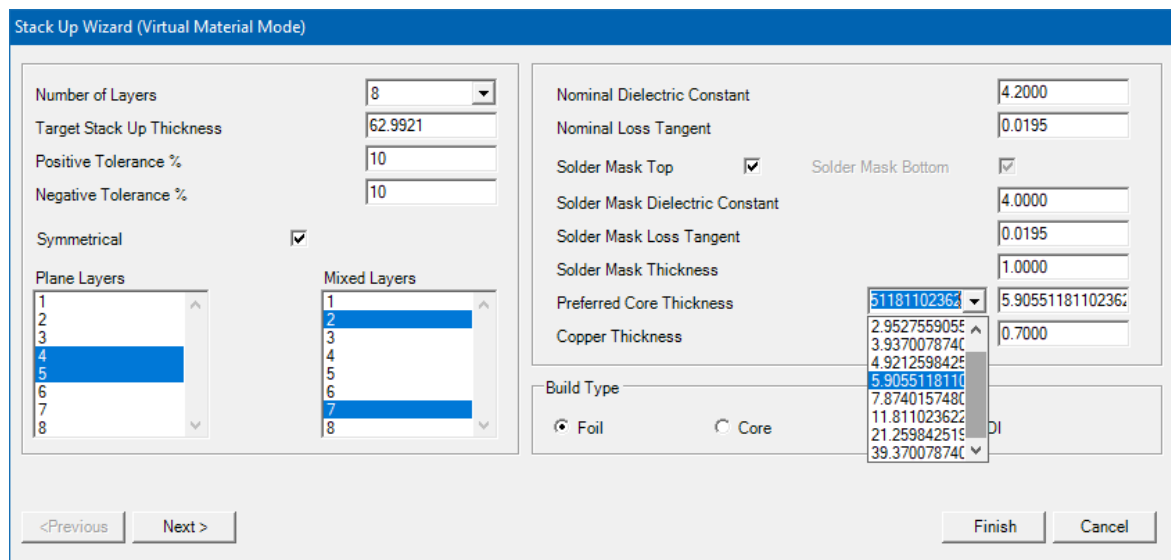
Stack Up Wizard (Virtual Material Mode)

Number of Layers
8
Target Stack Up Thickness
62.9921
Positive Tolerance %
10
Negative Tolerance %
10
Symmetrical

Plane Layers
1
2
3
4
5
6
7
8

Mixed Layers
1
2
3
4
5
6
7
8

Nominal Dielectric Constant
4.2000
Nominal Loss Tangent
0.0195
Solder Mask Top
Solder Mask Bottom
Solder Mask Dielectric Constant
4.0000
Solder Mask Loss Tangent
0.0195
Solder Mask Thickness
1.0000
Preferred Core Thickness
51181102362
5.90551181102362
Copper Thickness
0.7000

2.9527559055
3.9370078740
4.9212598425
5.9055118110
7.8740157480
11.811023622
21.259842519
39.370078740

Build Type
Foil
Core
DI

<Previous
Next >
Finish
Cancel